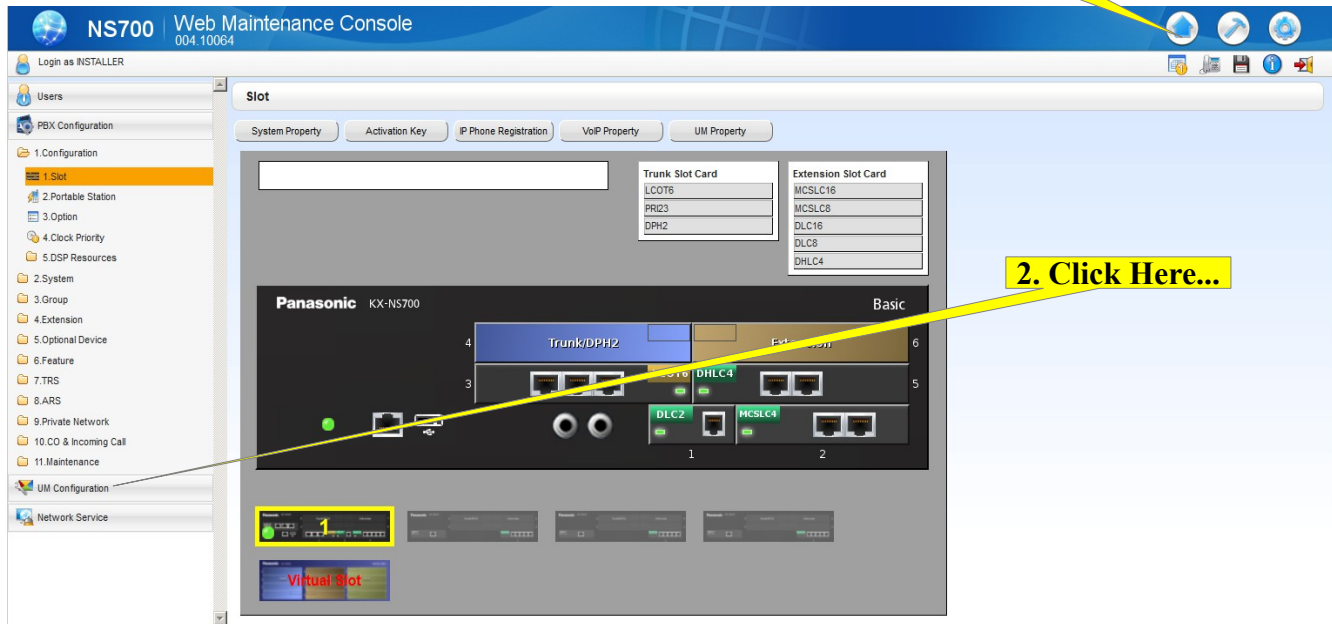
NS700 | Web Maintenance Console
004.10064

Login as INSTALLER

Users
PBX Configuration
1.Configuration
1.Slot
2.Portable Station
3.Option
4.Clock Priority
5.DSP Resources
2.System
3.Group
4.Extension
5.Optional Device
6.Feature
7.TRS
8.ARS
9.Private Network
10.CO & Incoming Call
11.Maintenance
UM Configuration
Network Service

Slot

System Property | Activation Key | IP Phone Registration | VoIP Property | UM Property

| Trunk Slot Card |
|---|
| LCOT6 |
| PRI23 |
| DPH2 |

| Extension Slot Card |
|---|
| MCSLC16 |
| MCSLC8 |
| DLC16 |
| DLC8 |
| DHLC4 |

2. Click Here...

Panasonic KX-NS700
Basic

4 Trunk/DPH2
Ext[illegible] 6
3 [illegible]OT6 DHLC4 5
DLC2 MCSLC4
1 2

1
Virtual Slot